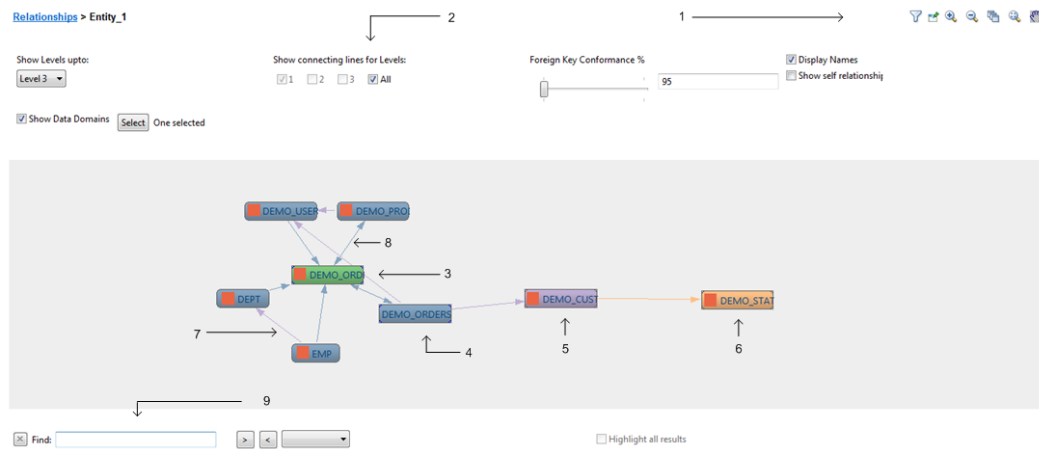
Relationships > Entity_1

2

1

Show Levels upto:
Level 3

Show connecting lines for Levels:
1 2 3 All

Foreign Key Conformance %
95

Display Names
Show self relationship

Show Data Domains Select One selected

DEMO_USER
DEMO_PRO
8
DEMO_ORD
3
DEPT
DEMO_ORDERS
DEMO_CUST
DEMO_STAT
7
EMP
4
5
6

9

Find:
>
<

Highlight all results